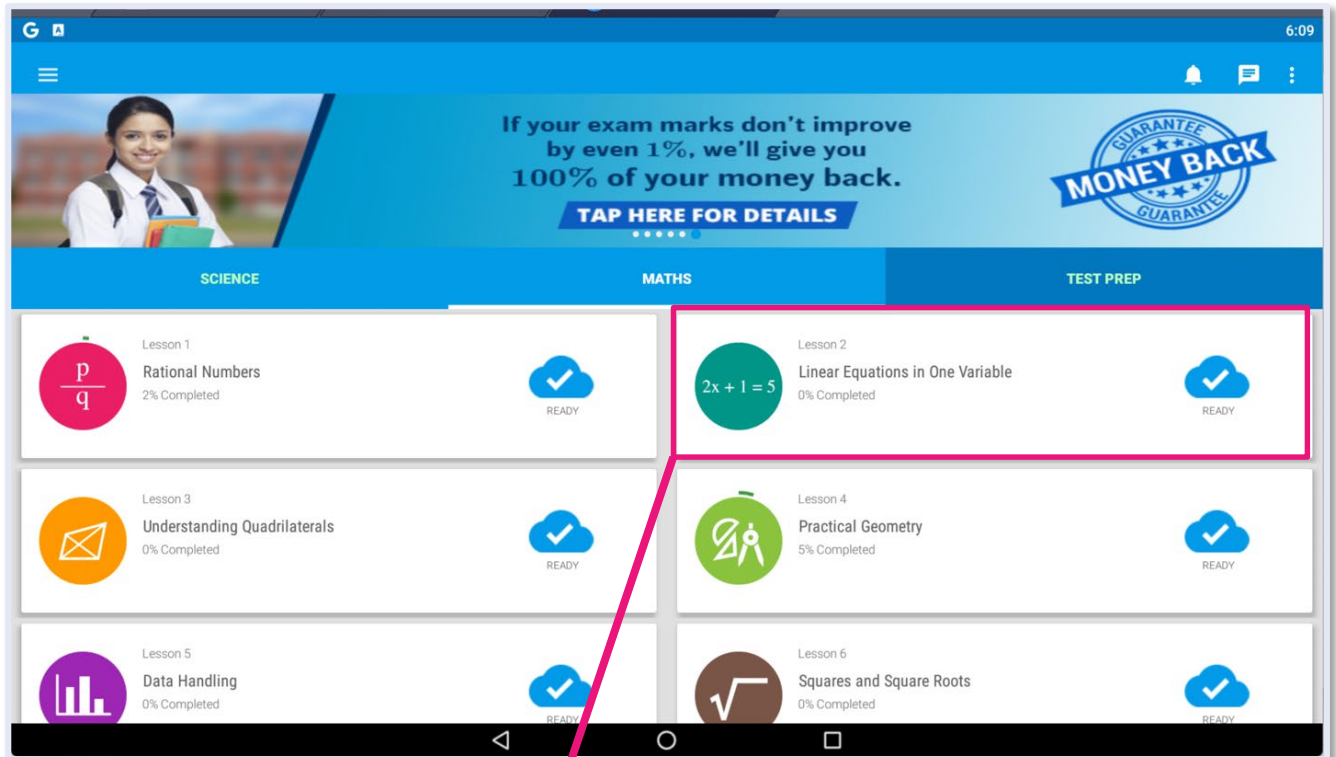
6:09

If your exam marks don't improve by even 1%, we'll give you 100% of your money back.

TAP HERE FOR DETAILS

GUARANTEE MONEY BACK GUARANTEE

SCIENCE | MATHS | TEST PREP

$\frac{p}{q}$
Lesson 1
Rational Numbers
2% Completed
READY

$2x + 1 = 5$
Lesson 2
Linear Equations in One Variable
0% Completed
READY

Lesson 3
Understanding Quadrilaterals
0% Completed
READY

Lesson 4
Practical Geometry
5% Completed
READY

Lesson 5
Data Handling
0% Completed
READY

$\sqrt{\ }$
Lesson 6
Squares and Square Roots
0% Completed
READY